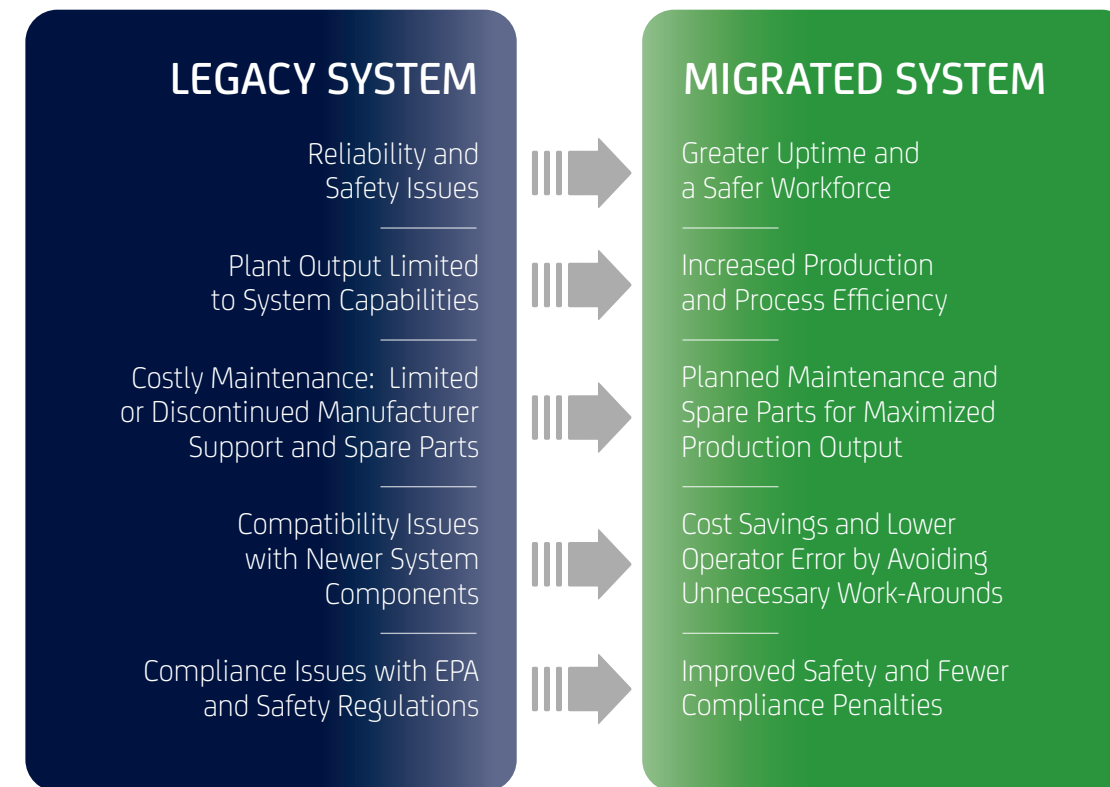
LEGACY SYSTEM

Reliability and Safety Issues

Plant Output Limited to System Capabilities

Costly Maintenance:  Limited or Discontinued Manufacturer Support and Spare Parts

Compatibility Issues with Newer System Components

Compliance Issues with EPA and Safety Regulations

MIGRATED SYSTEM

Greater Uptime and a Safer Workforce

Increased Production and Process Efficiency

Planned Maintenance and Spare Parts for Maximized Production Output

Cost Savings and Lower Operator Error by Avoiding Unnecessary Work-Arounds

Improved Safety and Fewer Compliance Penalties